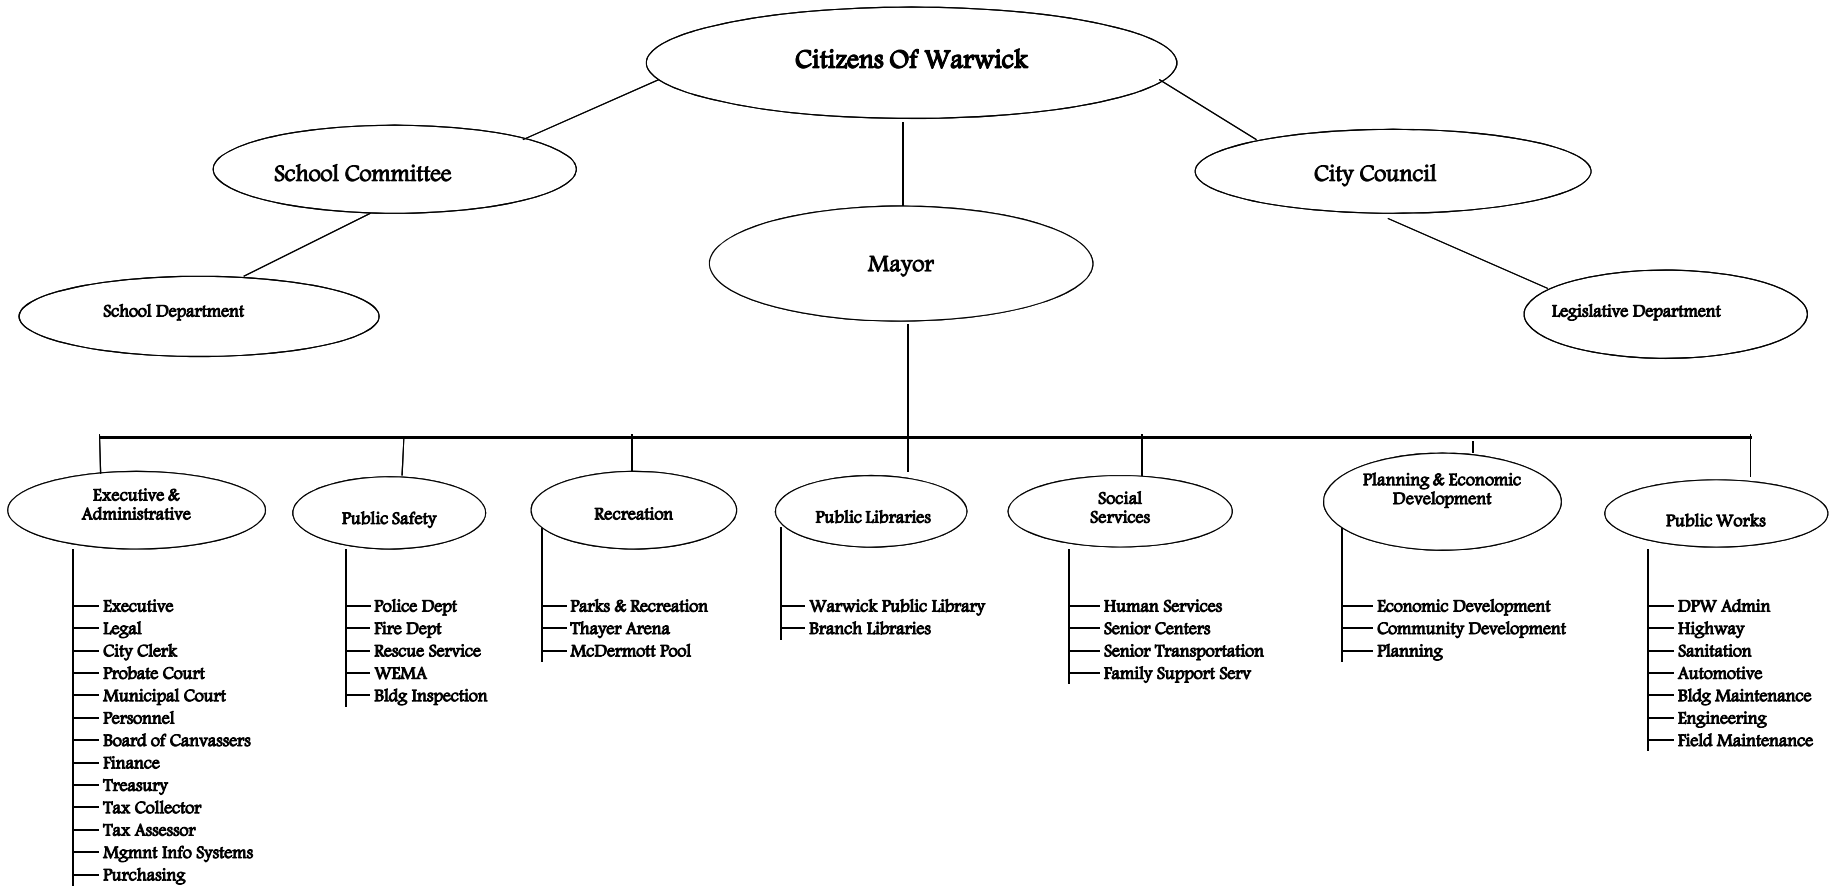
Citizens Of Warwick

School Committee

City Council

Mayor

School Department

Legislative Department

Executive & Administrative

Executive
Legal
City Clerk
Probate Court
Municipal Court
Personnel
Board of Canvassers
Finance
Treasury
Tax Collector
Tax Assessor
Mgmnt Info Systems
Purchasing

Public Safety

Police Dept
Fire Dept
Rescue Service
WEMA
Bldg Inspection

Recreation

Parks & Recreation
Thayer Arena
McDermott Pool

Public Libraries

Warwick Public Library
Branch Libraries

Social Services

Human Services
Senior Centers
Senior Transportation
Family Support Serv

Planning & Economic Development

Economic Development
Community Development
Planning

Public Works

DPW Admin
Highway
Sanitation
Automotive
Bldg Maintenance
Engineering
Field Maintenance